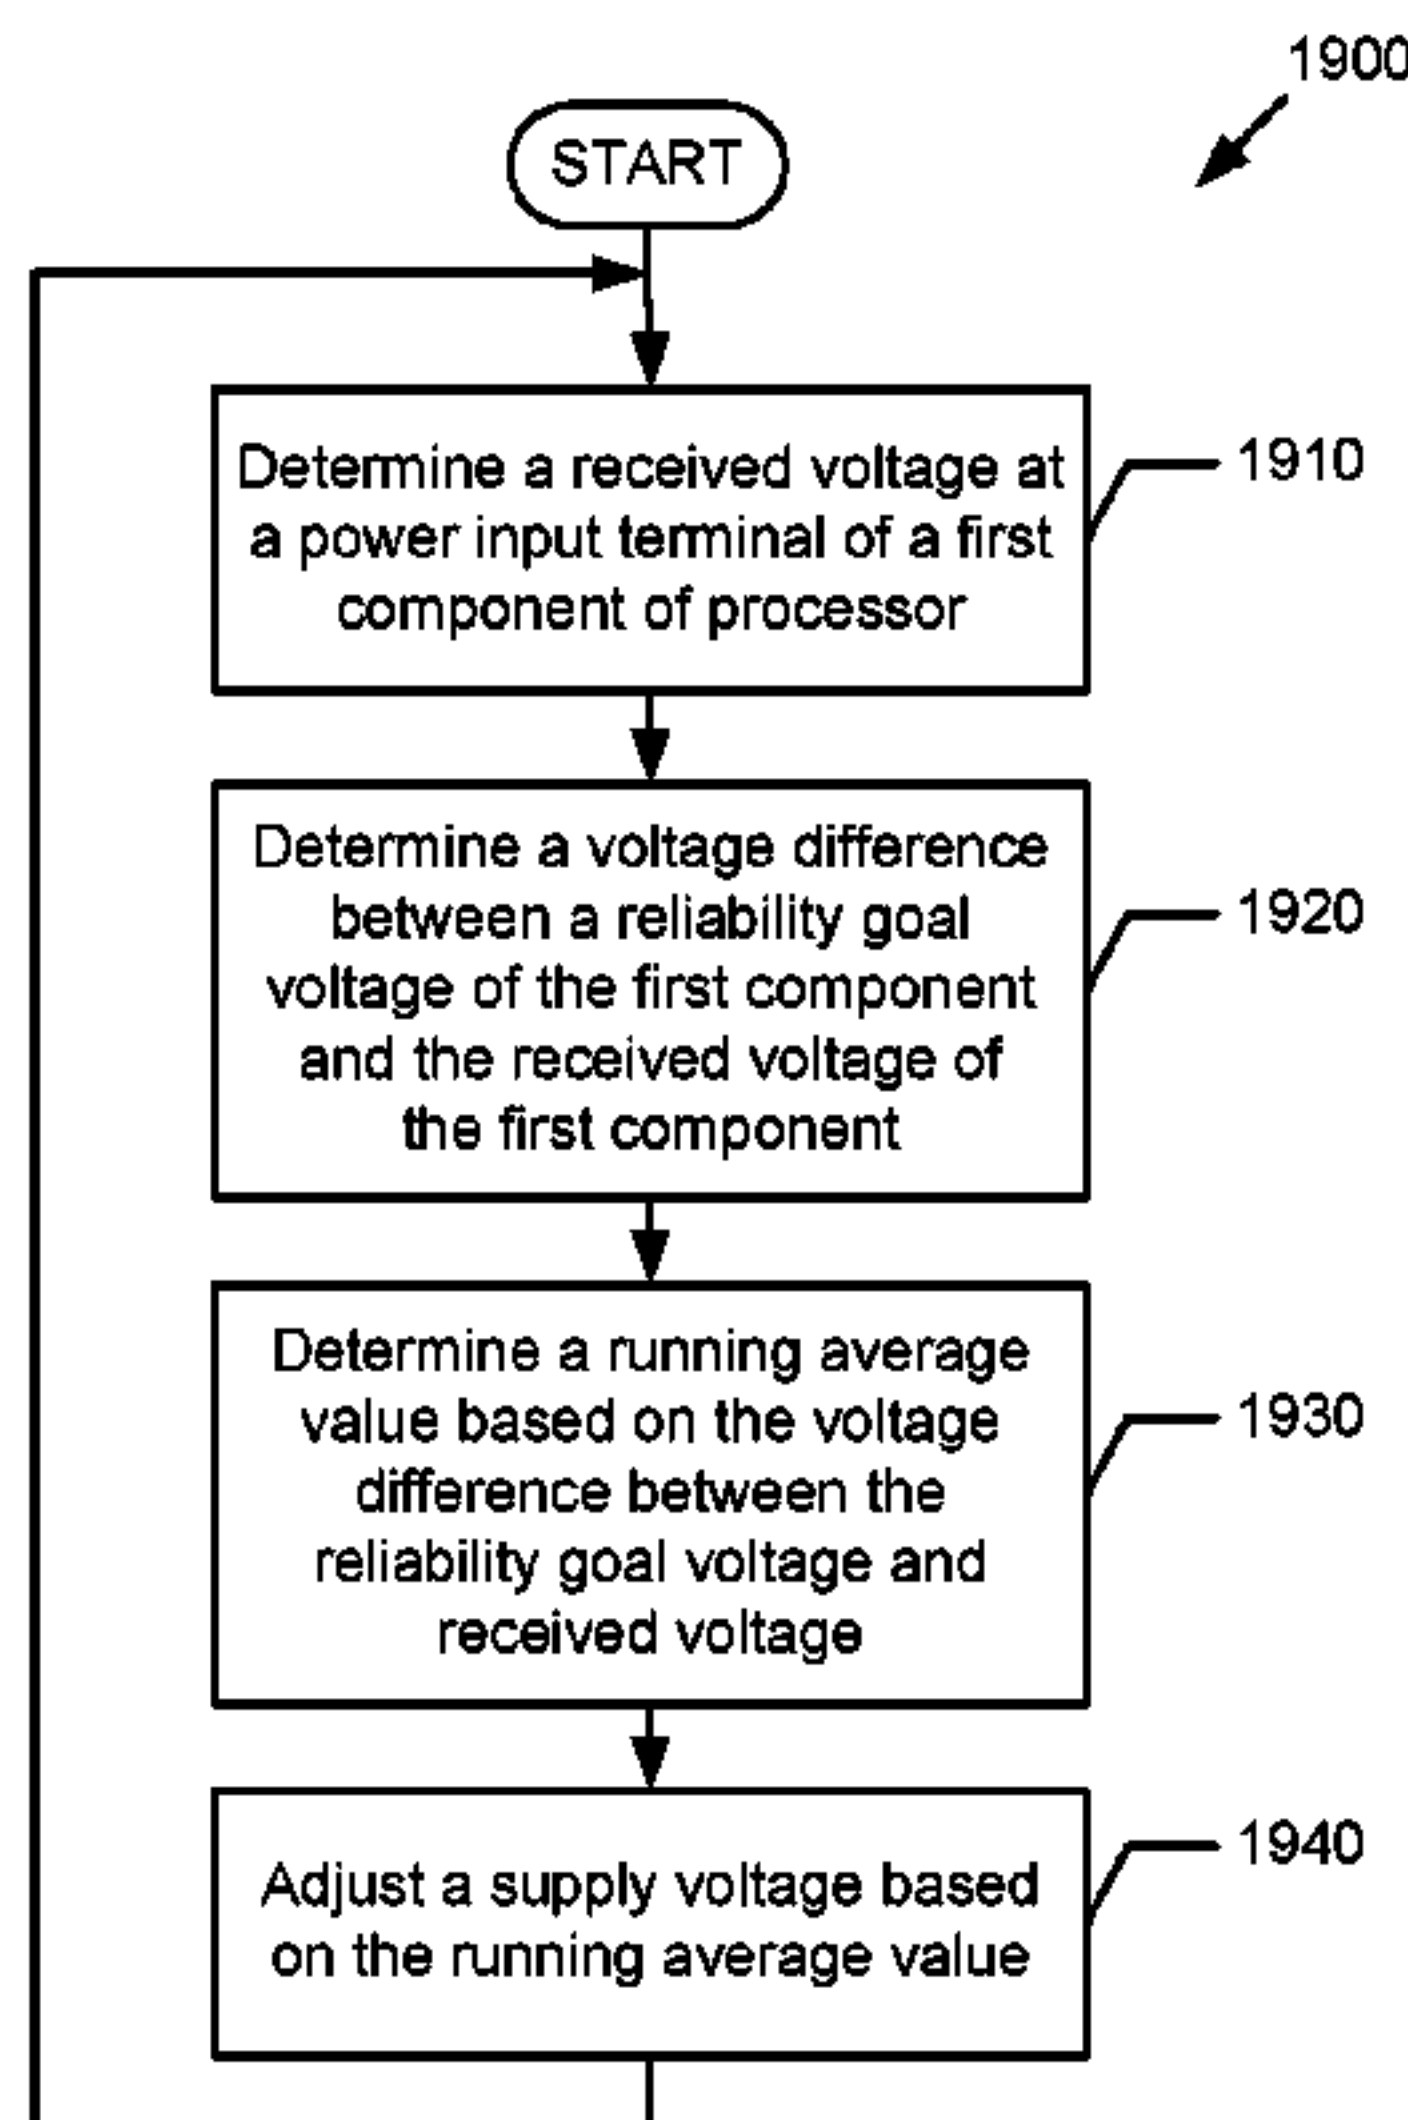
1900

START

Determine a received voltage at a power input terminal of a first component of processor

1910

Determine a voltage difference between a reliability goal voltage of the first component and the received voltage of the first component

1920

Determine a running average value based on the voltage difference between the reliability goal voltage and received voltage

1930

Adjust a supply voltage based on the running average value

1940